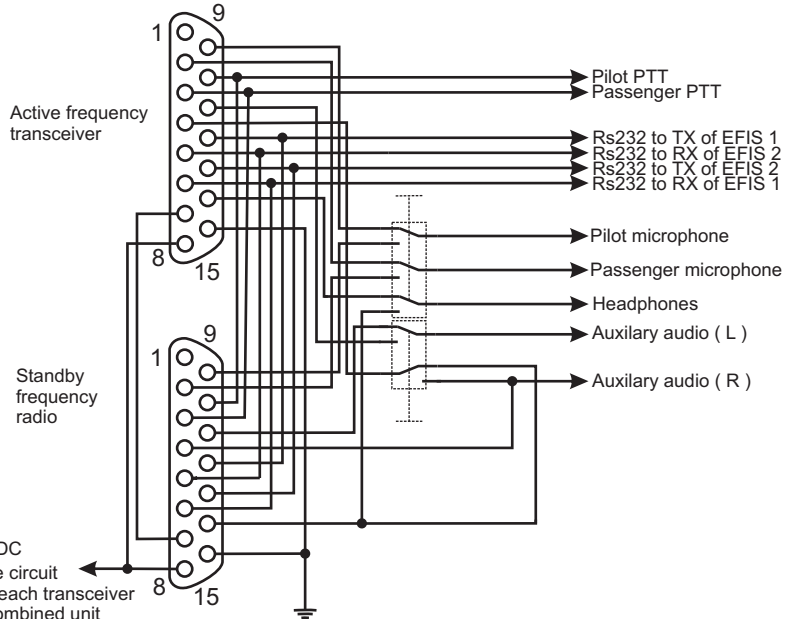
1
9
8
15
Active frequency transceiver

1
9
8
15
Standby frequency radio

Pilot PTT
Passenger PTT
Rs232 to TX of EFIS 1
Rs232 to RX of EFIS 2
Rs232 to TX of EFIS 2
Rs232 to RX of EFIS 1
Pilot microphone
Passenger microphone
Headphones
Auxilary audio ( L )
Auxilary audio ( R )

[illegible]DC
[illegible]e circuit
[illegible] each transceiver
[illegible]ombined unit